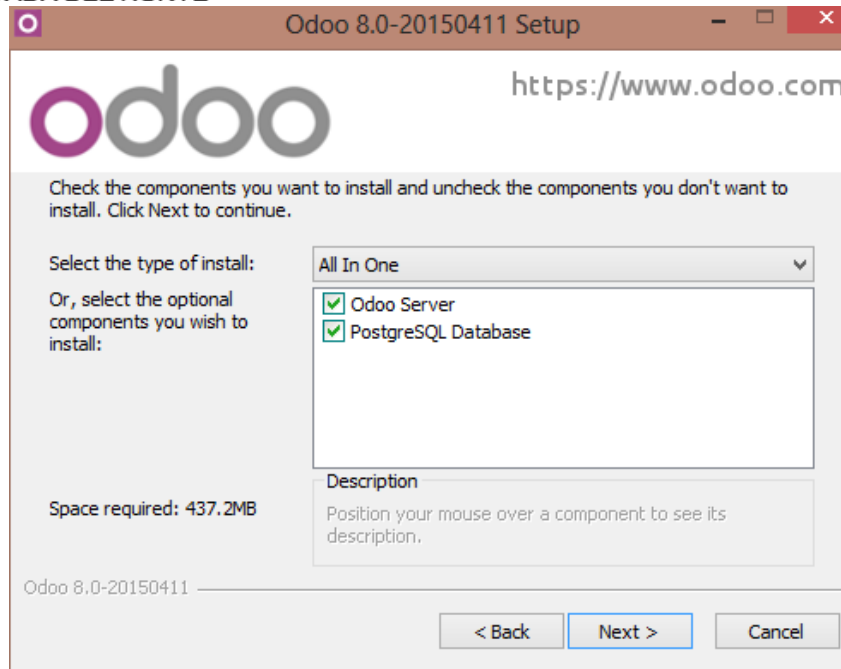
Odoo 8.0-20150411 Setup

odoo

https://www.odoo.com

Check the components you want to install and uncheck the components you don't want to install. Click Next to continue.

Select the type of install: All In One

Or, select the optional components you wish to install:

Odoo Server
PostgreSQL Database

Description
Position your mouse over a component to see its description.

Space required: 437.2MB

Odoo 8.0-20150411

< Back | Next > | Cancel